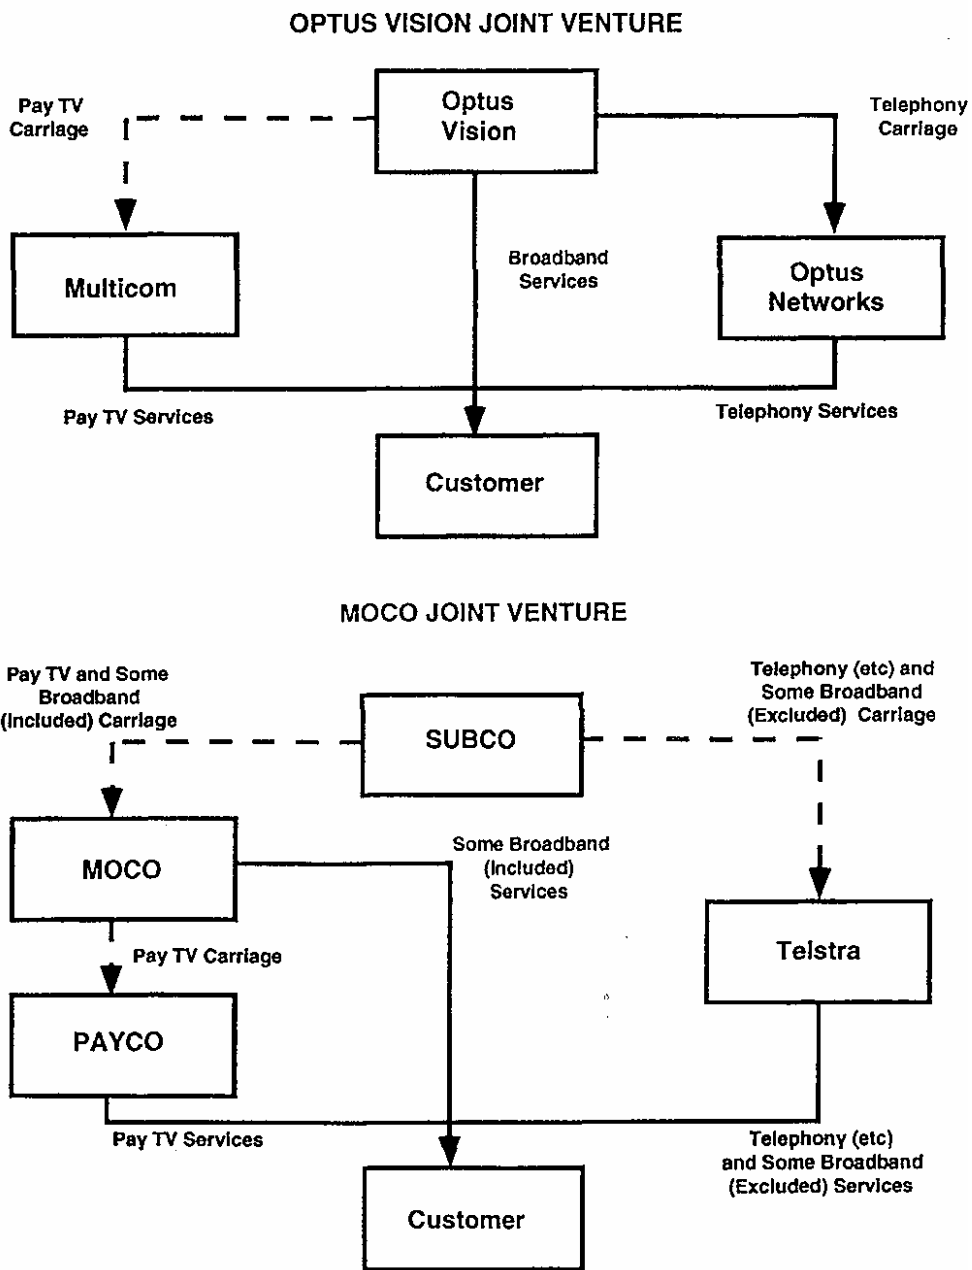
OPTUS VISION JOINT VENTURE

Pay TV Carriage

Optus Vision

Telephony Carriage

Multicom

Broadband Services

Optus Networks

Pay TV Services

Telephony Services

Customer

MOCO JOINT VENTURE

Pay TV and Some Broadband (Included) Carriage

SUBCO

Telephony (etc) and Some Broadband (Excluded) Carriage

MOCO

Some Broadband (Included) Services

Pay TV Carriage

Telstra

PAYCO

Pay TV Services

Telephony (etc) and Some Broadband (Excluded) Services

Customer